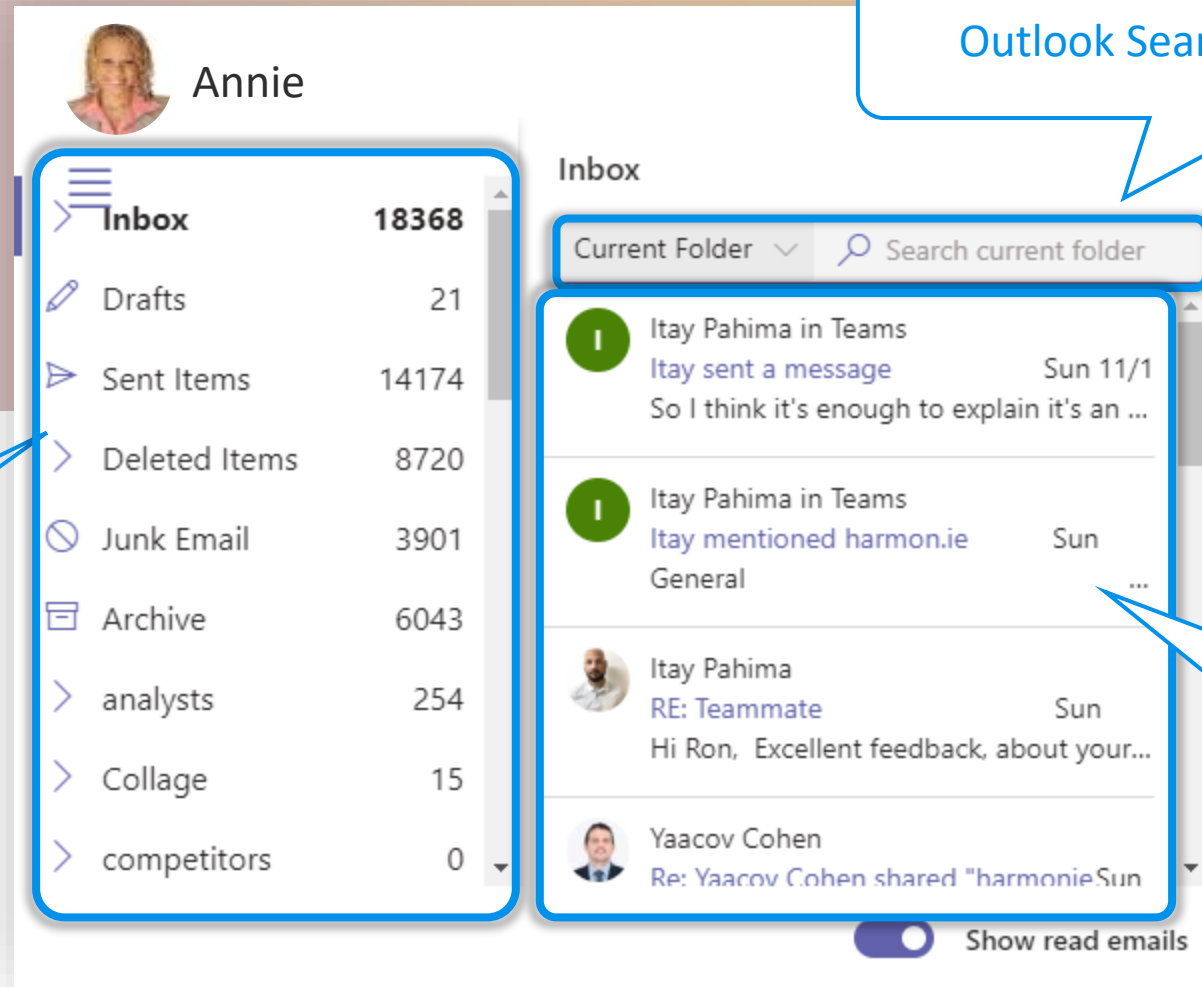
Outlook Sear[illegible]

Annie

Inbox 18368
Drafts 21
Sent Items 14174
Deleted Items 8720
Junk Email 3901
Archive 6043
analysts 254
Collage 15
competitors 0

Inbox

Current Folder
Search current folder

I
Itay Pahima in Teams
Itay sent a message Sun 11/1
So I think it's enough to explain it's an ...

I
Itay Pahima in Teams
Itay mentioned harmon.ie Sun
General
...

Itay Pahima
RE: Teammate Sun
Hi Ron, Excellent feedback, about your...

Yaacov Cohen
Re: Yaacov Cohen shared "harmonie Sun

Show read emails